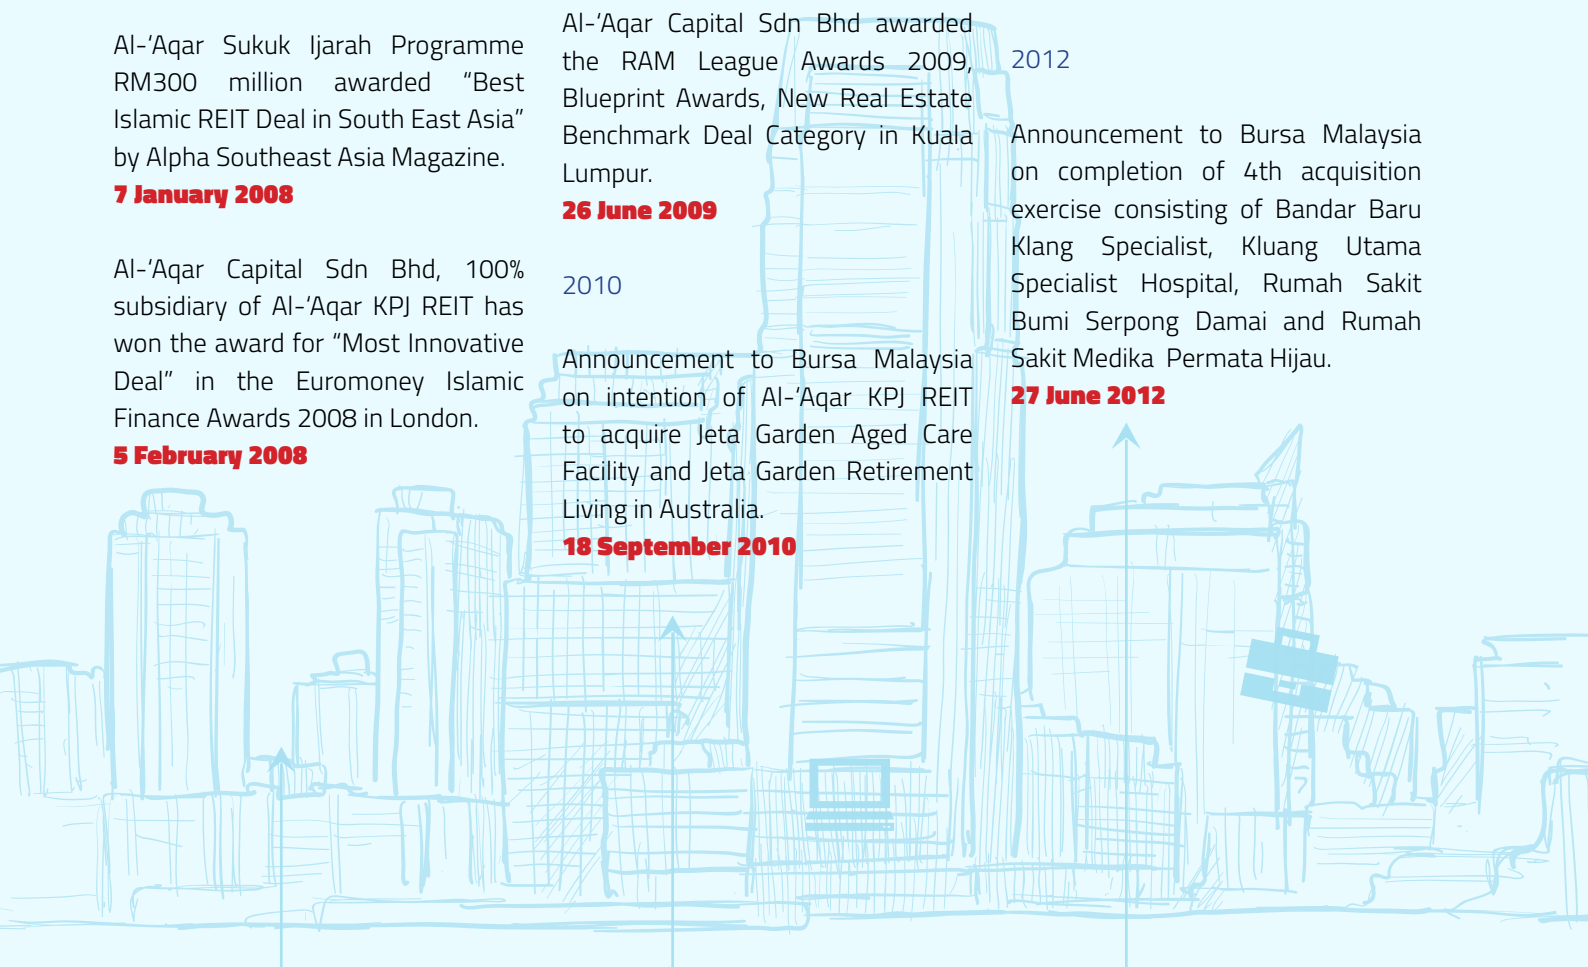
Al-'Aqar Sukuk Ijarah Programme RM300 million awarded "Best Islamic REIT Deal in South East Asia" by Alpha Southeast Asia Magazine.
7 January 2008

Al-'Aqar Capital Sdn Bhd, 100% subsidiary of Al-'Aqar KPJ REIT has won the award for "Most Innovative Deal" in the Euromoney Islamic Finance Awards 2008 in London.
5 February 2008

Al-'Aqar Capital Sdn Bhd awarded the RAM League Awards 2009, Blueprint Awards, New Real Estate Benchmark Deal Category in Kuala Lumpur.
26 June 2009

2010

Announcement to Bursa Malaysia on intention of Al-'Aqar KPJ REIT to acquire Jeta Garden Aged Care Facility and Jeta Garden Retirement Living in Australia.
18 September 2010

2012

Announcement to Bursa Malaysia on completion of 4th acquisition exercise consisting of Bandar Baru Klang Specialist, Kluang Utama Specialist Hospital, Rumah Sakit Bumi Serpong Damai and Rumah Sakit Medika Permata Hijau.
27 June 2012